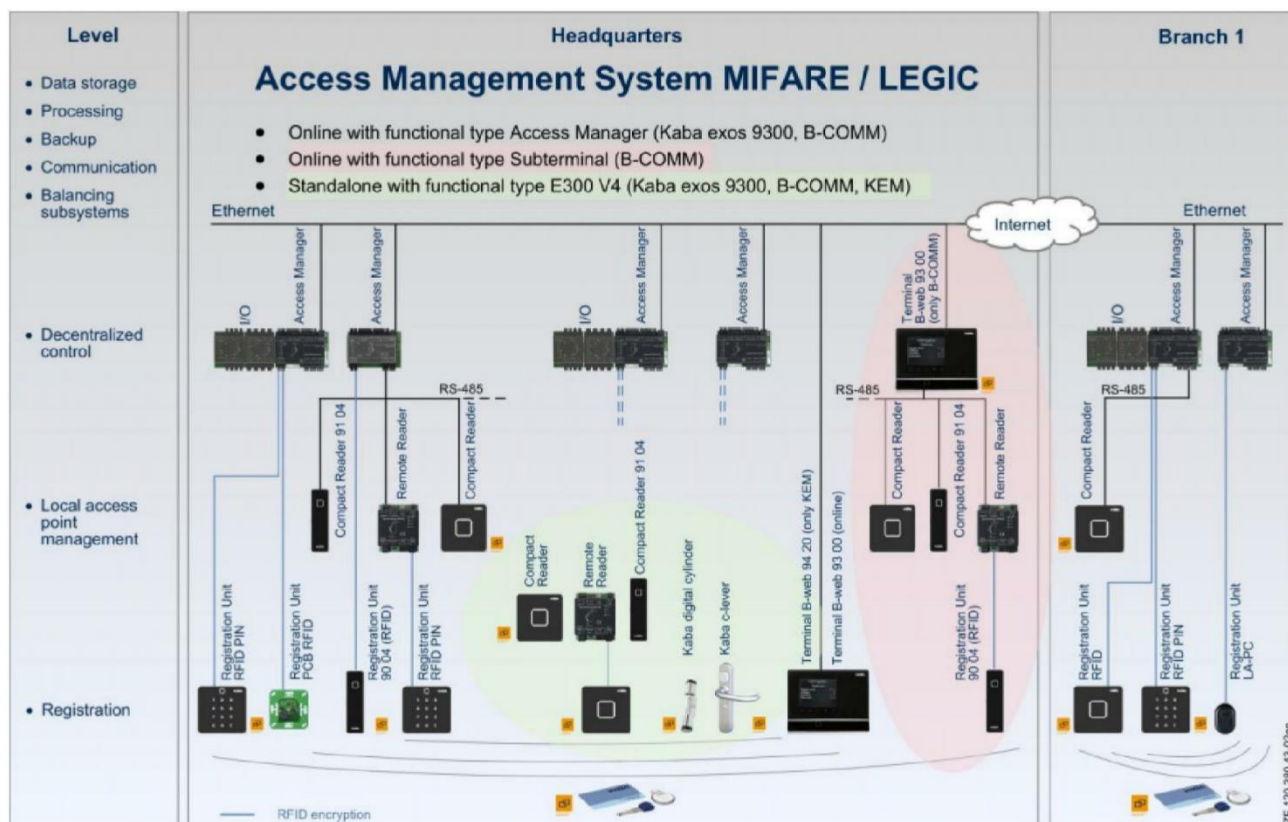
Level

• Data storage
• Processing
• Backup
• Communication
• Balancing subsystems

• Decentralized control

• Local access point management

• Registration

Headquarters

Access Management System MIFARE / LEGIC

• Online with functional type Access Manager (Kaba exos 9300, B-COMM)
• Online with functional type Subterminal (B-COMM)
• Standalone with functional type E300 V4 (Kaba exos 9300, B-COMM, KEM)

Ethernet

Internet

I/O

Access Manager

Access Manager

I/O

Access Manager

Access Manager

Terminal B-web 93 00 (only B-COMM)

RS-485

RS-485

Compact Reader 91 04

Remote Reader

Compact Reader

Compact Reader

Remote Reader

Compact Reader 91 04

Kaba digital cylinder

Kaba c-lever

Terminal B-web 94 20 (only KEM)

Terminal B-web 93 00 (online)

Compact Reader

Compact Reader 91 04

Remote Reader

Registration Unit RFID PIN

Registration Unit PCB RFID

Registration Unit 90 04 (RFID)

Registration Unit RFID PIN

Registration Unit 90 04 (RFID)

RFID encryption

Branch 1

Ethernet

I/O

Access Manager

Access Manager

RS-485

Compact Reader

Registration Unit RFID

Registration Unit RFID PIN

Registration Unit LA-PC

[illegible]